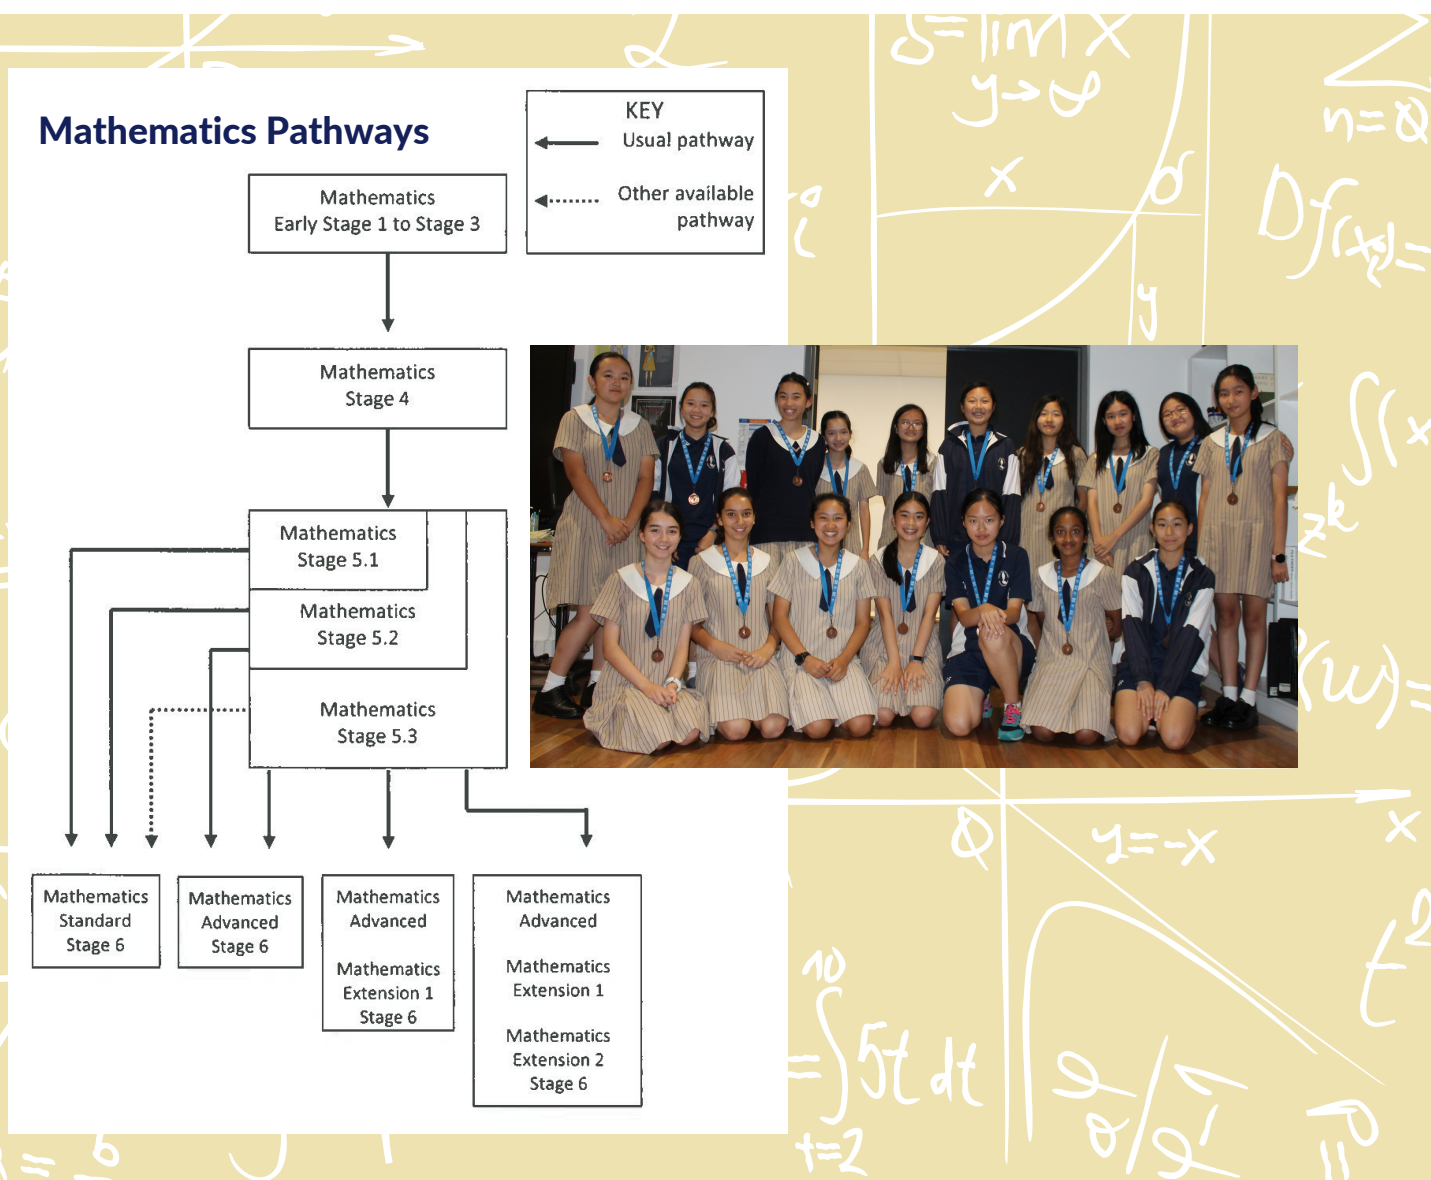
Mathematics Pathways

KEY
Usual pathway
Other available pathway

Mathematics
Early Stage 1 to Stage 3

Mathematics
Stage 4

Mathematics
Stage 5.1

Mathematics
Stage 5.2

Mathematics
Stage 5.3

Mathematics
Standard
Stage 6

Mathematics
Advanced
Stage 6

Mathematics
Advanced

Mathematics
Extension 1
Stage 6

Mathematics
Advanced

Mathematics
Extension 1

Mathematics
Extension 2
Stage 6

$\delta = \lim_{y \to \infty} x$
$n = 0$
$y = -x$
$\int_{t=2}^{10} 5t\,dt$
$t^2$